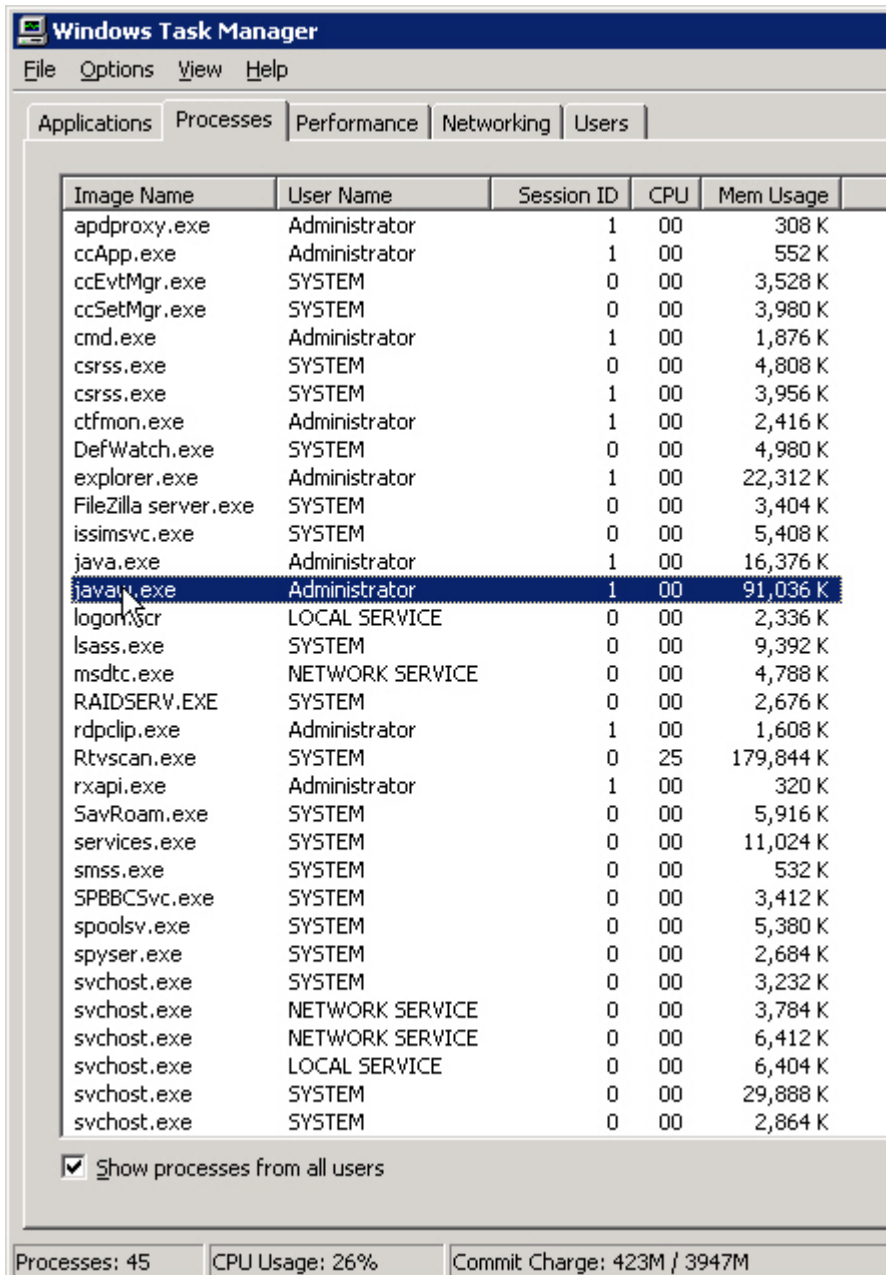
Windows Task Manager

File Options View Help

Applications Processes Performance Networking Users

| Image Name | User Name | Session ID | CPU | Mem Usage |
|---|---|---|---|---|
| apdproxy.exe | Administrator | 1 | 00 | 308 K |
| ccApp.exe | Administrator | 1 | 00 | 552 K |
| ccEvtMgr.exe | SYSTEM | 0 | 00 | 3,528 K |
| ccSetMgr.exe | SYSTEM | 0 | 00 | 3,980 K |
| cmd.exe | Administrator | 1 | 00 | 1,876 K |
| csrss.exe | SYSTEM | 0 | 00 | 4,808 K |
| csrss.exe | SYSTEM | 1 | 00 | 3,956 K |
| ctfmon.exe | Administrator | 1 | 00 | 2,416 K |
| DefWatch.exe | SYSTEM | 0 | 00 | 4,980 K |
| explorer.exe | Administrator | 1 | 00 | 22,312 K |
| FileZilla server.exe | SYSTEM | 0 | 00 | 3,404 K |
| issimsvc.exe | SYSTEM | 0 | 00 | 5,408 K |
| java.exe | Administrator | 1 | 00 | 16,376 K |
| javaw.exe | Administrator | 1 | 00 | 91,036 K |
| logon.scr | LOCAL SERVICE | 0 | 00 | 2,336 K |
| lsass.exe | SYSTEM | 0 | 00 | 9,392 K |
| msdtc.exe | NETWORK SERVICE | 0 | 00 | 4,788 K |
| RAIDSERV.EXE | SYSTEM | 0 | 00 | 2,676 K |
| rdpclip.exe | Administrator | 1 | 00 | 1,608 K |
| Rtvscan.exe | SYSTEM | 0 | 25 | 179,844 K |
| rxapi.exe | Administrator | 1 | 00 | 320 K |
| SavRoam.exe | SYSTEM | 0 | 00 | 5,916 K |
| services.exe | SYSTEM | 0 | 00 | 11,024 K |
| smss.exe | SYSTEM | 0 | 00 | 532 K |
| SPBBCSvc.exe | SYSTEM | 0 | 00 | 3,412 K |
| spoolsv.exe | SYSTEM | 0 | 00 | 5,380 K |
| spyser.exe | SYSTEM | 0 | 00 | 2,684 K |
| svchost.exe | SYSTEM | 0 | 00 | 3,232 K |
| svchost.exe | NETWORK SERVICE | 0 | 00 | 3,784 K |
| svchost.exe | NETWORK SERVICE | 0 | 00 | 6,412 K |
| svchost.exe | LOCAL SERVICE | 0 | 00 | 6,404 K |
| svchost.exe | SYSTEM | 0 | 00 | 29,888 K |
| svchost.exe | SYSTEM | 0 | 00 | 2,864 K |

Show processes from all users

Processes: 45 CPU Usage: 26% Commit Charge: 423M / 3947M